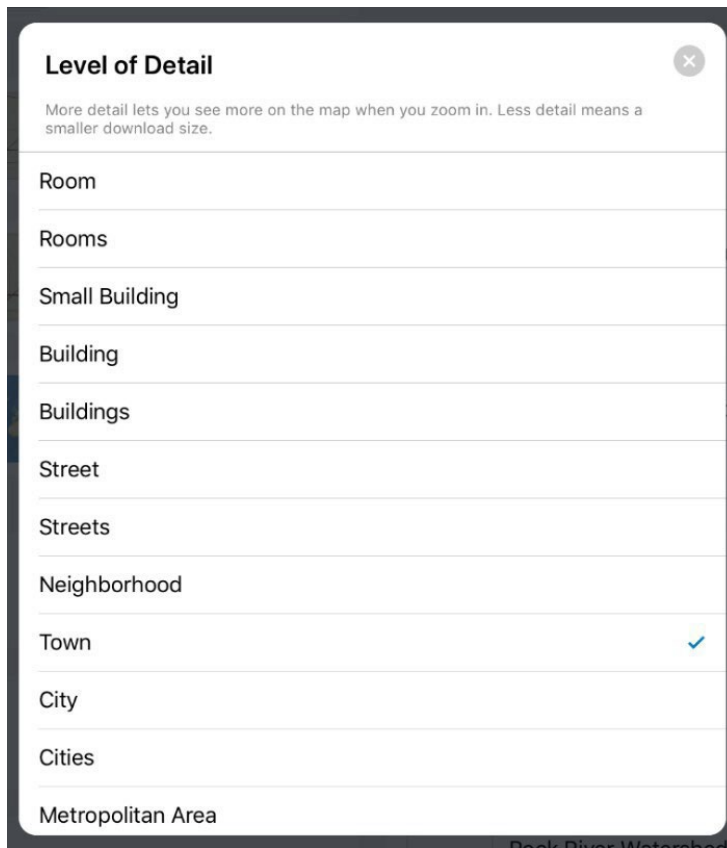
Level of Detail

More detail lets you see more on the map when you zoom in. Less detail means a smaller download size.

Room

Rooms

Small Building

Building

Buildings

Street

Streets

Neighborhood

Town ✓

City

Cities

Metropolitan Area

Rock River Watershed